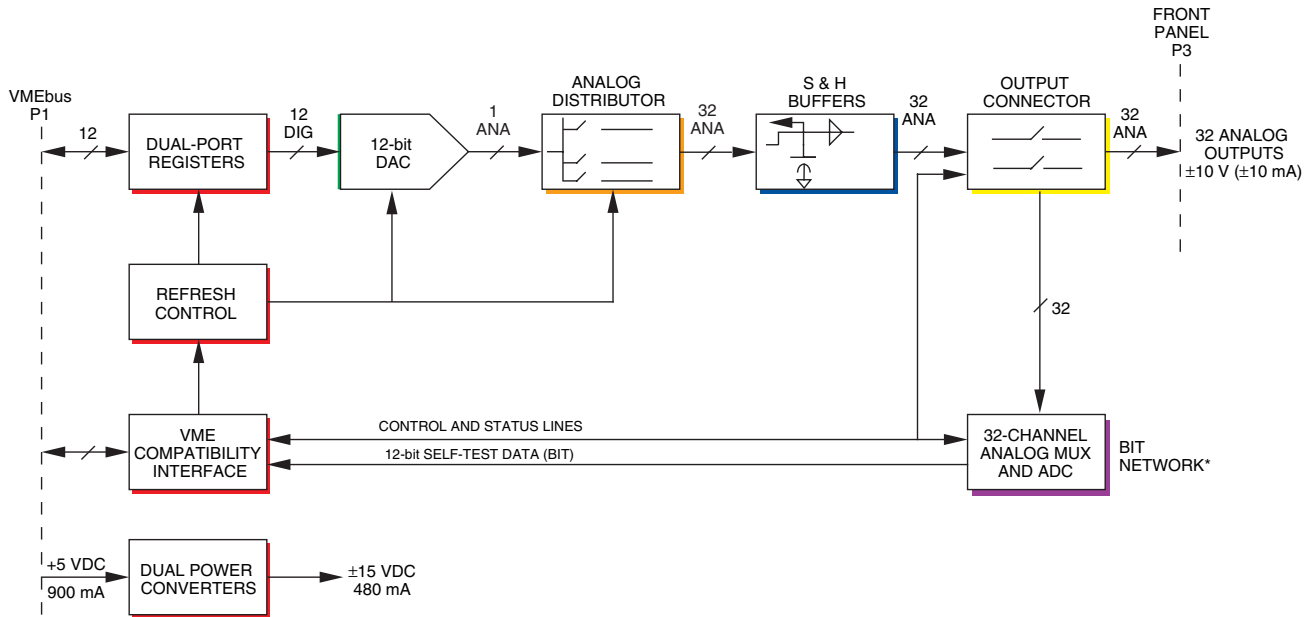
FRONT PANEL P3

VMEbus P1

12

DUAL-PORT REGISTERS

12 DIG

12-bit DAC

1 ANA

ANALOG DISTRIBUTOR

32 ANA

S & H BUFFERS

32 ANA

OUTPUT CONNECTOR

32 ANA

32 ANALOG OUTPUTS ±10 V (±10 mA)

REFRESH CONTROL

32

VME COMPATIBILITY INTERFACE

CONTROL AND STATUS LINES

12-bit SELF-TEST DATA (BIT)

32-CHANNEL ANALOG MUX AND ADC

BIT NETWORK*

+5 VDC 900 mA

DUAL POWER CONVERTERS

±15 VDC 480 mA